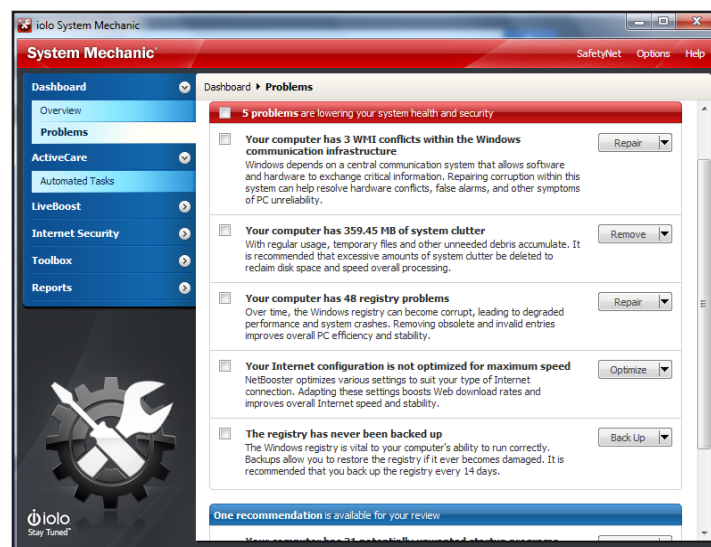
iolo System Mechanic

System Mechanic

SafetyNet Options Help

Dashboard
Overview
Problems
ActiveCare
Automated Tasks
LiveBoost
Internet Security
Toolbox
Reports

iolo
Stay Tuned

Dashboard ▸ Problems

5 problems are lowering your system health and security

Your computer has 3 WMI conflicts within the Windows communication infrastructure
Windows depends on a central communication system that allows software and hardware to exchange critical information. Repairing corruption within this system can help resolve hardware conflicts, false alarms, and other symptoms of PC unreliability.
Repair

Your computer has 359.45 MB of system clutter
With regular usage, temporary files and other unneeded debris accumulate. It is recommended that excessive amounts of system clutter be deleted to reclaim disk space and speed overall processing.
Remove

Your computer has 48 registry problems
Over time, the Windows registry can become corrupt, leading to degraded performance and system crashes. Removing obsolete and invalid entries improves overall PC efficiency and stability.
Repair

Your Internet configuration is not optimized for maximum speed
NetBooster optimizes various settings to suit your type of Internet connection. Adapting these settings boosts Web download rates and improves overall Internet speed and stability.
Optimize

The registry has never been backed up
The Windows registry is vital to your computer's ability to run correctly. Backups allow you to restore the registry if it ever becomes damaged. It is recommended that you back up the registry every 14 days.
Back Up

One recommendation is available for your review

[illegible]